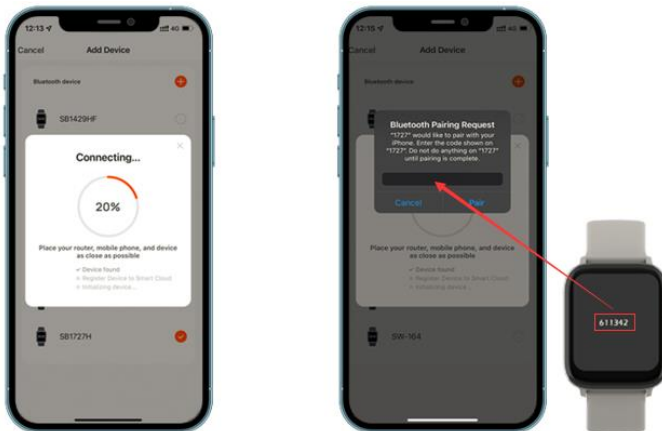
12:13

Cancel

Add Device

Bluetooth device

SB1429HF

Connecting...

20%

Place your router, mobile phone, and device as close as possible

✓ Device found

Register Device to Smart Cloud

Initializing device...

SB1727H

12:15

Cancel

Add Device

Bluetooth device

Bluetooth Pairing Request

"1727" would like to pair with your iPhone. Enter the code shown on "1727". Do not do anything on "1727" until pairing is complete.

Cancel

Pair

Place your router, mobile phone, and device as close as possible

✓ Device found

Register Device to Smart Cloud

Initializing device...

SW-164

611342